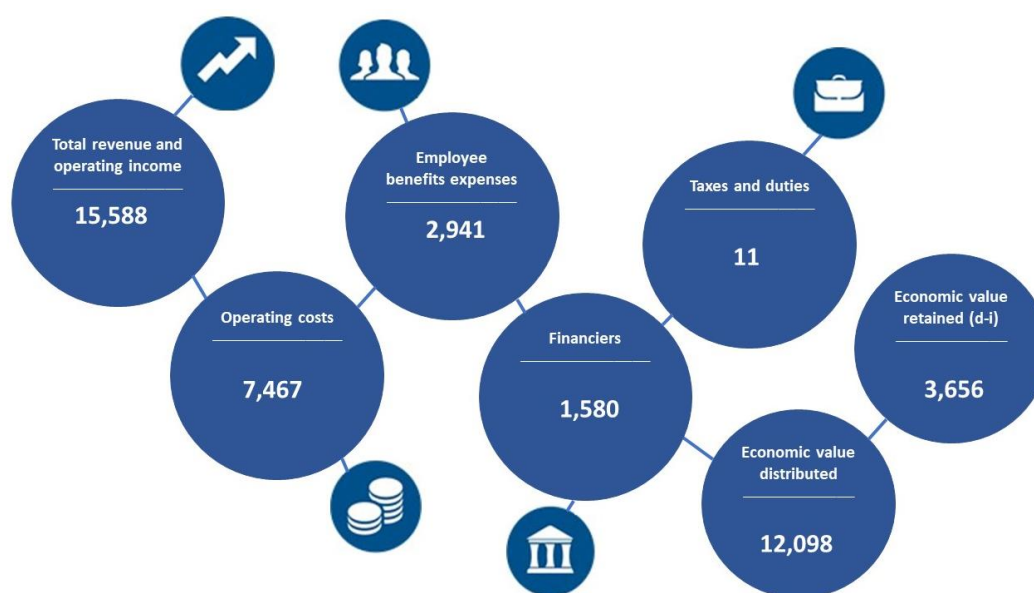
Total revenue and operating income

15,588

Employee benefits expenses

2,941

Taxes and duties

11

Operating costs

7,467

Financiers

1,580

Economic value retained (d-i)

3,656

Economic value distributed

12,098